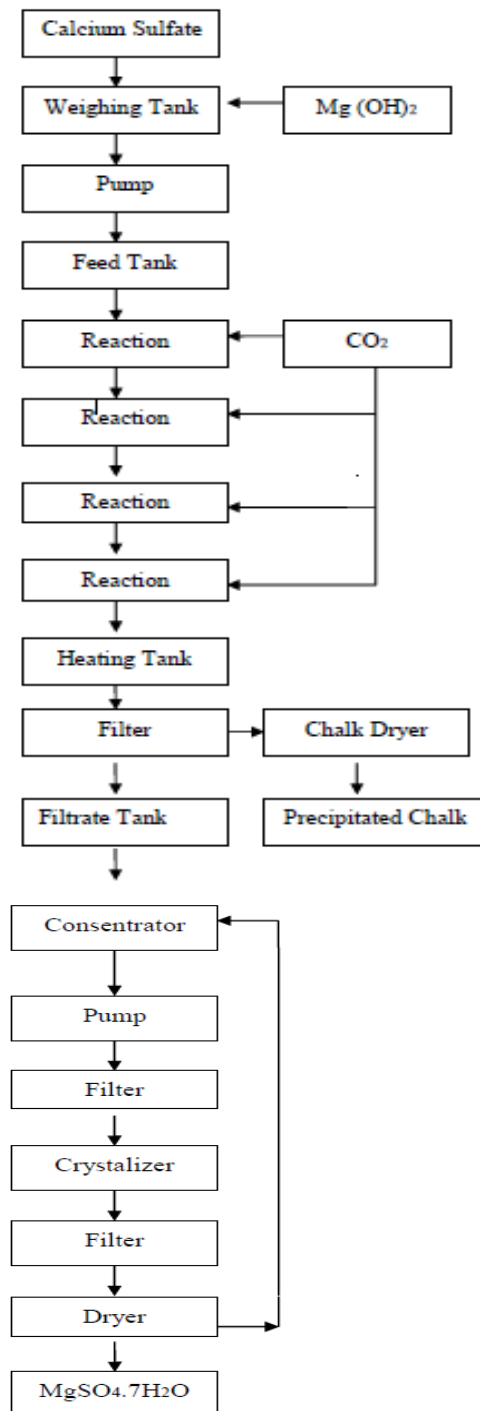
Calcium Sulfate

Weighing Tank

Mg $(OH)_2$

Pump

Feed Tank

Reaction

$CO_2$

Reaction

Reaction

Reaction

Heating Tank

Filter

Chalk Dryer

Filtrate Tank

Precipitated Chalk

Consentrator

Pump

Filter

Crystalizer

Filter

Dryer

$MgSO_4.7H_2O$